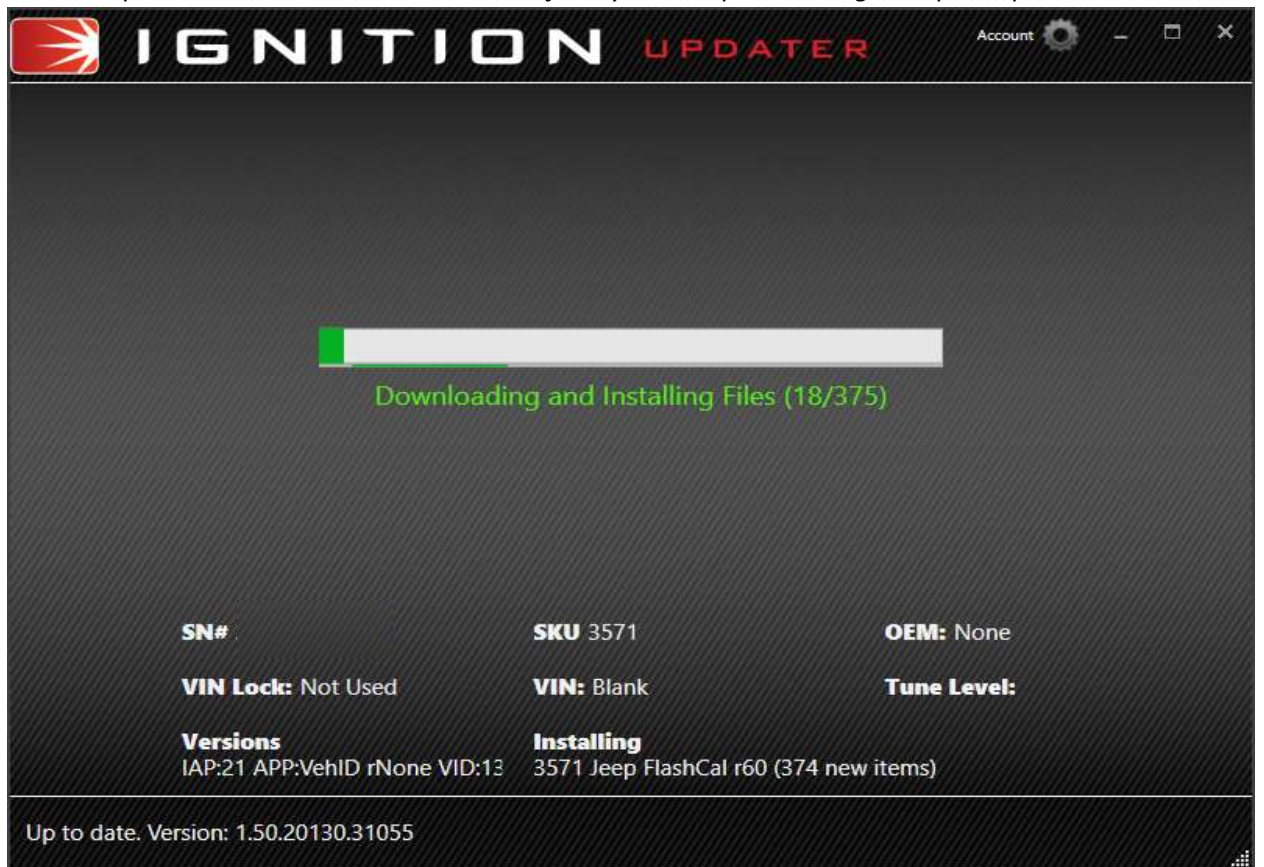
IGNITION UPDATER

Account

Downloading and Installing Files (18/375)

SN#

SKU 3571

OEM: None

VIN Lock: Not Used

VIN: Blank

Tune Level:

Versions
IAP:21 APP:VehID rNone VID:13

Installing
3571 Jeep FlashCal r60 (374 new items)

Up to date. Version: 1.50.20130.31055